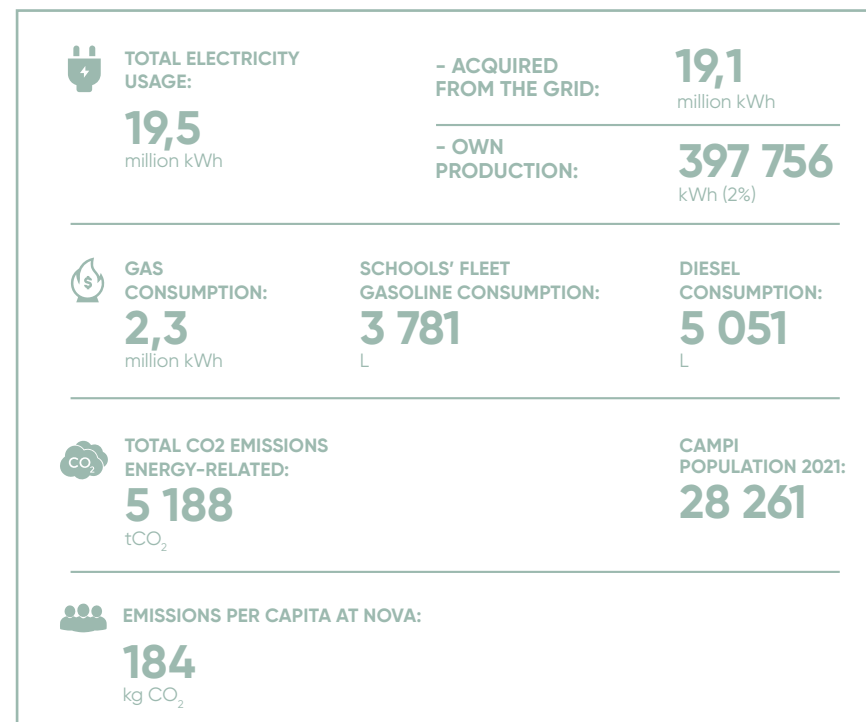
TOTAL ELECTRICITY USAGE:

19,5
million kWh

- ACQUIRED FROM THE GRID:

19,1
million kWh

- OWN PRODUCTION:

397 756
kWh (2%)

GAS CONSUMPTION:

2,3
million kWh

SCHOOLS' FLEET GASOLINE CONSUMPTION:

3 781
L

DIESEL CONSUMPTION:

5 051
L

$CO_2$

TOTAL CO2 EMISSIONS ENERGY-RELATED:

5 188
$tCO_2$

CAMPI POPULATION 2021:

28 261

EMISSIONS PER CAPITA AT NOVA:

184
kg $CO_2$